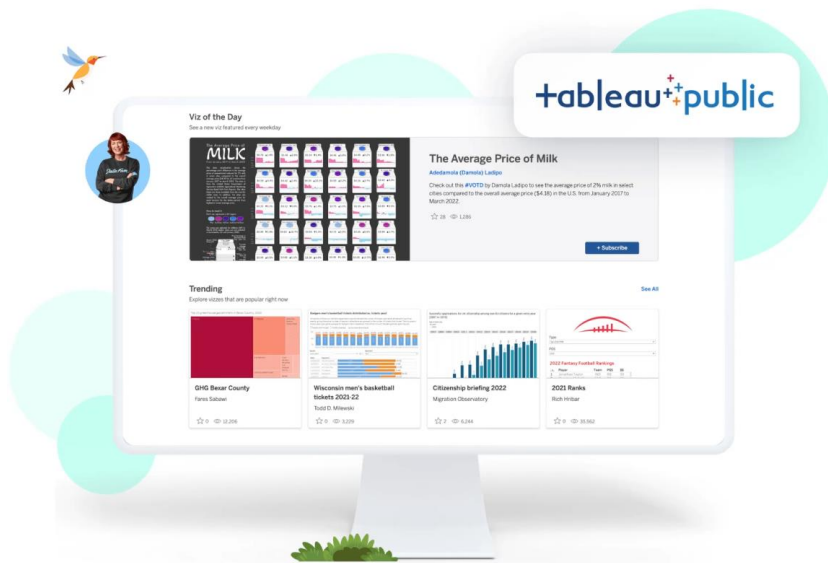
+ableau+public

Viz of the Day

See a new viz featured every weekday

The Average Price of MILK

The Average Price of Milk

Adedamola (Damola) Ladipo

Check out this #VOTD by Damola Ladipo to see the average price of 2% milk in select cities compared to the overall average price ($4.18) in the U.S. from January 2017 to March 2022.

28 1,286

+ Subscribe

Trending

Explore vizzes that are popular right now

See All

GHG Bexar County

Fares Sabawi

0 12,209

Wisconsin men's basketball tickets 2021-22

Todd D. Milewski

0 3,229

Citizenship briefing 2022

Migration Observatory

2 6,244

2021 Ranks

Rich Hribar

0 39,562